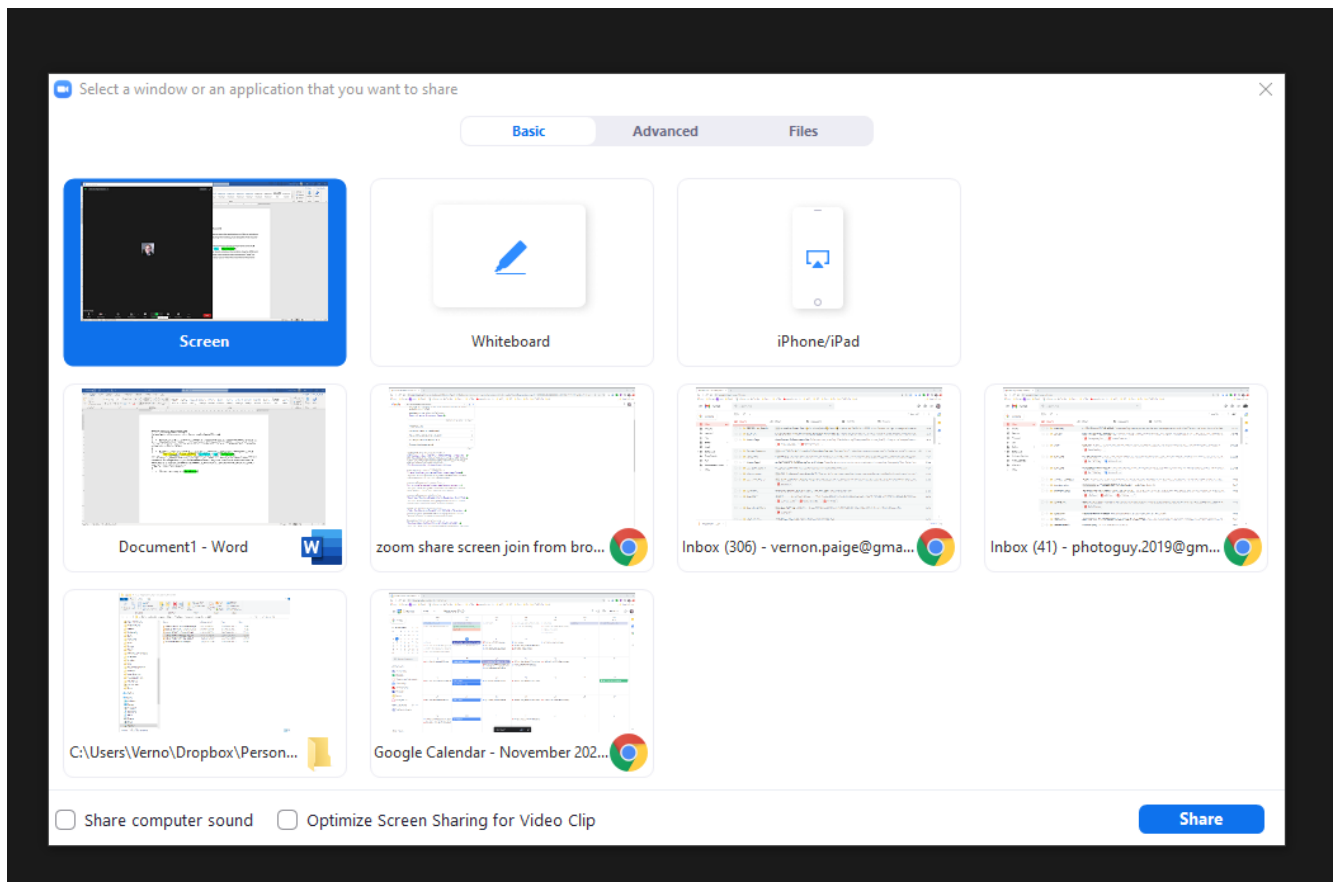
Select a window or an application that you want to share

Basic
Advanced
Files

Screen

Whiteboard

iPhone/iPad

Document1 - Word

zoom share screen join from bro...

Inbox (306) - vernon.paige@gma...

Inbox (41) - photoguy.2019@gm...

C:\Users\Verno\Dropbox\Person...

Google Calendar - November 202...

Share computer sound
Optimize Screen Sharing for Video Clip
Share